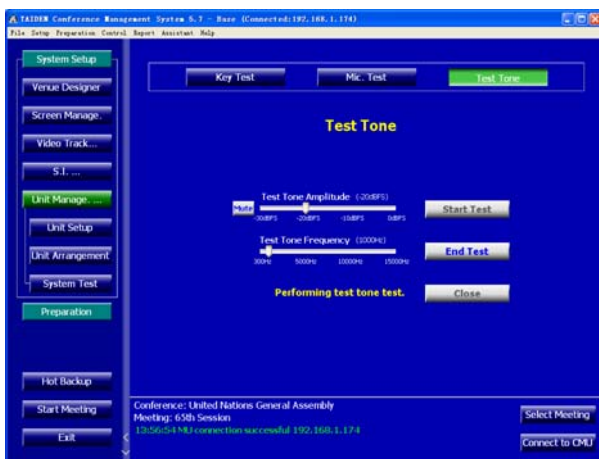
TAIDEN Conference Management System 5.7 - Base (Connected:192.168.1.174)

File Setup Preparation Control Report Assistant Help

System Setup

Venue Designer

Screen Manage.

Video Track...

S.I. ...

Unit Manage. ...

Unit Setup

Unit Arrangement

System Test

Preparation

Hot Backup

Start Meeting

Exit

Key Test

Mic. Test

Test Tone

Test Tone

Test Tone Amplitude (-20dBFS)

Mute

-30dBFS -20dBFS -10dBFS 0dBFS

Start Test

Test Tone Frequency (1000Hz)

300Hz 5000Hz 10000Hz 15000Hz

End Test

Performing test tone test.

Close

Conference: United Nations General Assembly
Meeting: 65th Session
13:56:54 MU connection successful 192.168.1.174

Select Meeting

Connect to CMU